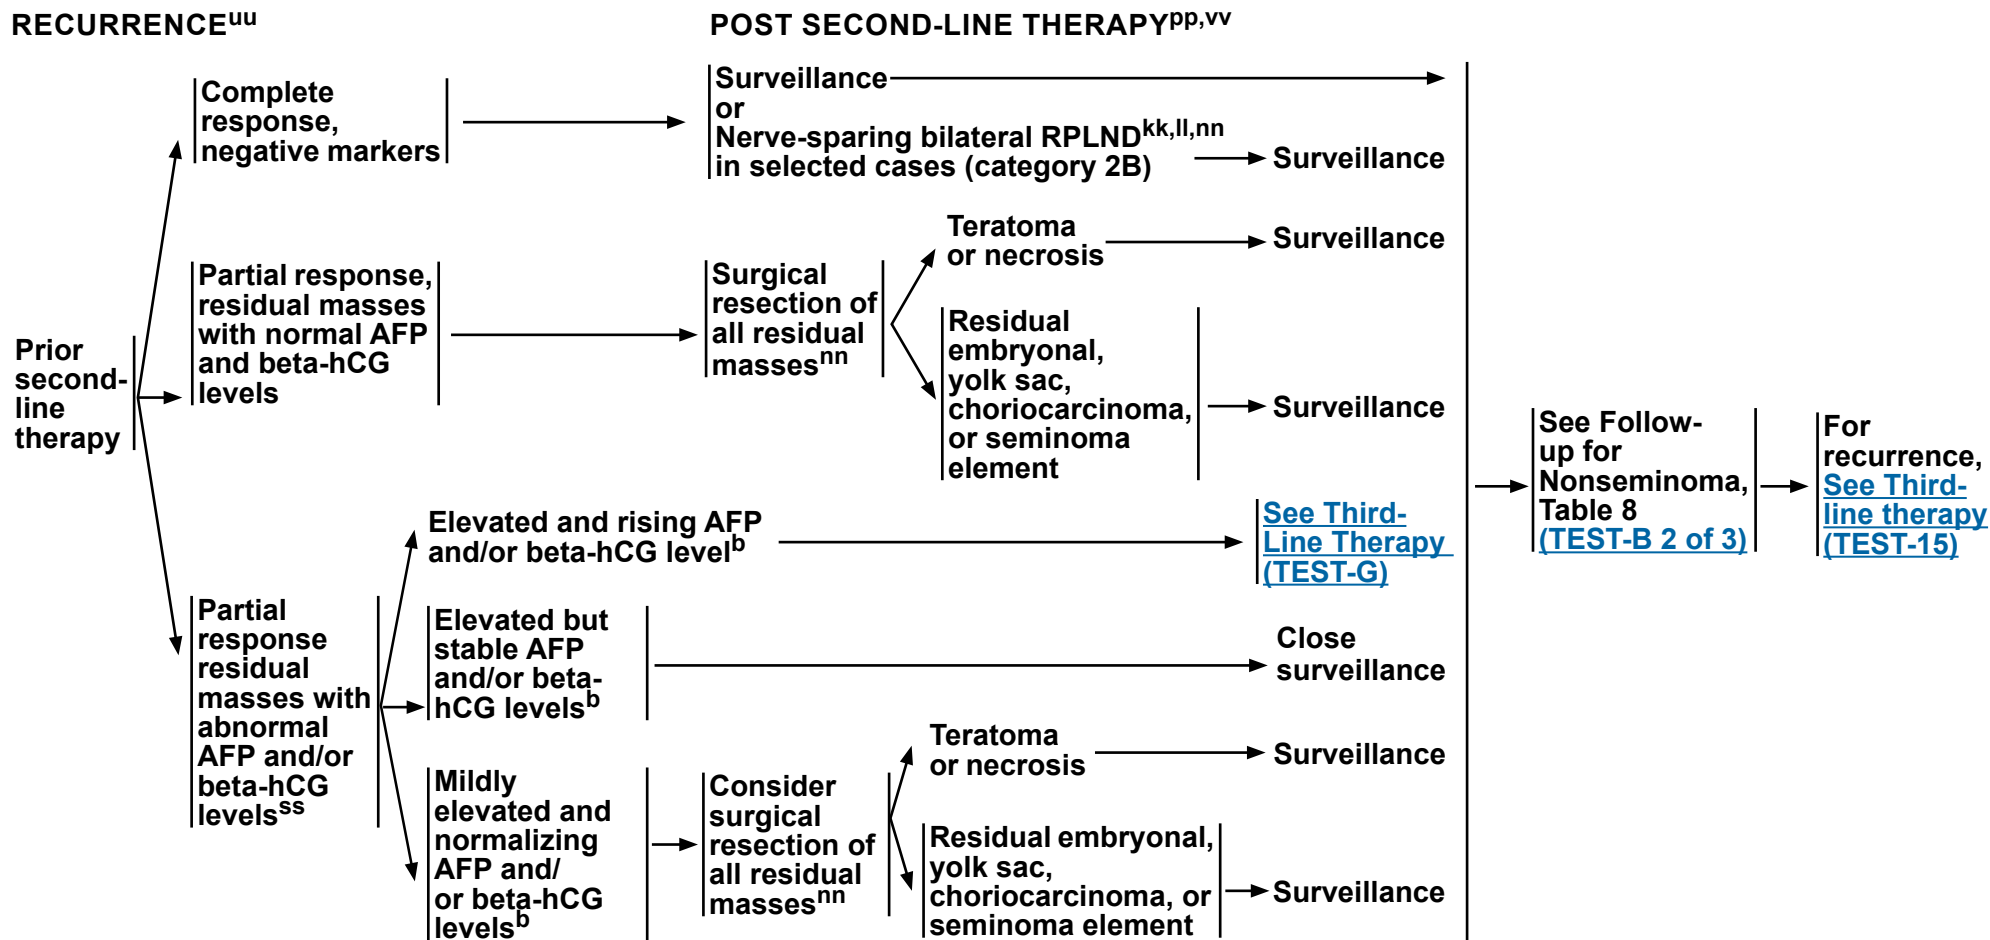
RECURRENCE$^{uu}$

POST SECOND-LINE THERAPY$^{pp,vv}$

Prior second-line therapy

Complete response, negative markers

Surveillance
or
Nerve-sparing bilateral RPLND$^{kk,ll,nn}$ in selected cases (category 2B)

Surveillance

Partial response, residual masses with normal AFP and beta-hCG levels

Surgical resection of all residual masses$^{nn}$

Teratoma or necrosis

Surveillance

Residual embryonal, yolk sac, choriocarcinoma, or seminoma element

Surveillance

Elevated and rising AFP and/or beta-hCG level$^{b}$

See Third-Line Therapy (TEST-G)

Partial response residual masses with abnormal AFP and/or beta-hCG levels$^{ss}$

Elevated but stable AFP and/or beta-hCG levels$^{b}$

Close surveillance

Mildly elevated and normalizing AFP and/ or beta-hCG levels$^{b}$

Consider surgical resection of all residual masses$^{nn}$

Teratoma or necrosis

Surveillance

Residual embryonal, yolk sac, choriocarcinoma, or seminoma element

Surveillance

See Follow-up for Nonseminoma, Table 8 (TEST-B 2 of 3)

For recurrence, See Third-line therapy (TEST-15)